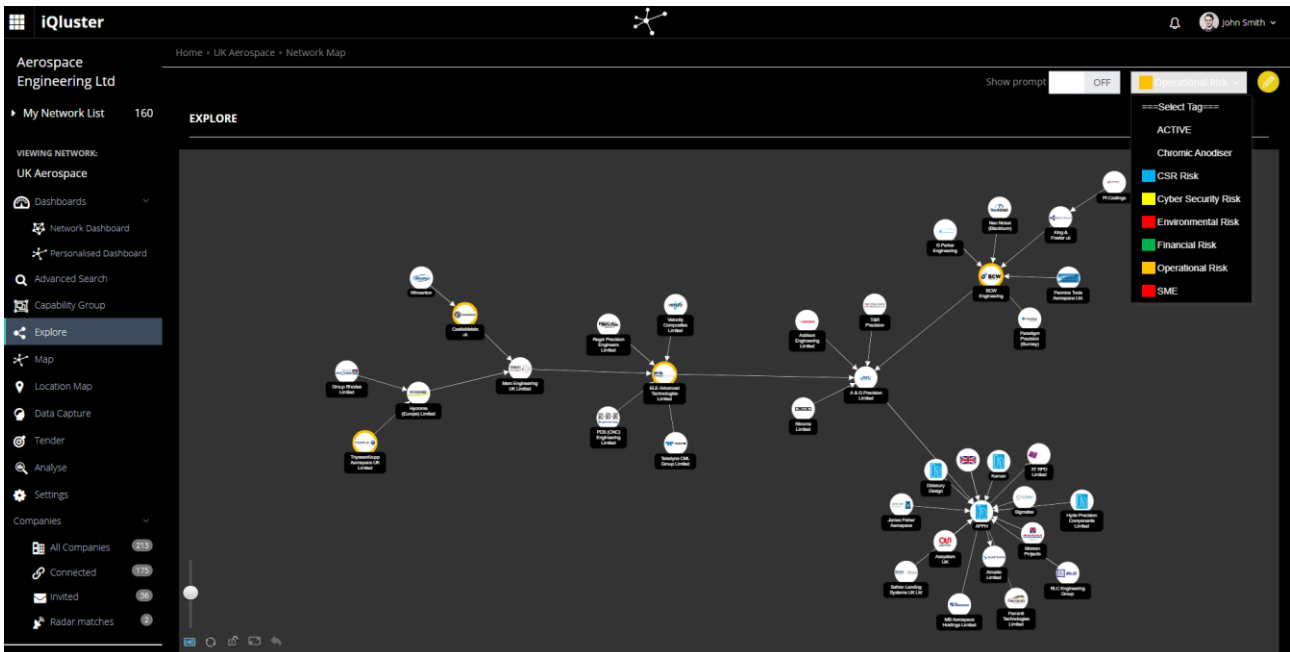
iQluster

John Smith

Aerospace Engineering Ltd

My Network List 160

VIEWING NETWORK:
UK Aerospace

Dashboards
Network Dashboard
Personalised Dashboard
Advanced Search
Capability Group
Explore
Map
Location Map
Data Capture
Tender
Analyse
Settings
Companies
All Companies 213
Connected 175
Invited 36
Radar matches 2

Home • UK Aerospace • Network Map

Show prompt OFF
Operational Risk
===Select Tag===
ACTIVE
Chromic Anodiser
CSR Risk
Cyber Security Risk
Environmental Risk
Financial Risk
Operational Risk
SME

EXPLORE

Westonbirt
Castlemetals uk
Group Rhodes Limited
Hycrome (Europe) Limited
ThyssenKrupp Aerospace UK Limited
Marc Engineering UK Limited
Regal Precision Engineers Limited
Velocity Composites Limited
ELE Advanced Technologies Limited
PDS (CNC) Engineering Limited
Teledyne CML Group Limited
Addison Engineering Limited
T&R Precision
A & G Precision Limited
Woome Limited
G Parker Engineering
Non Nickel (Blackburn)
King & Fowler uk
PI Castings
BCW Engineering
Pennine Tools Aerospace Ltd.
Paradigm Precision (Burnley)
Oldsbury Design
Kaman
3T RPD Limited
Sigmatex
Hyde Precision Components Limited
James Fisher Aerospace
APPH
Assystem UK
Morson Projects
Safran Landing Systems UK Ltd
Airedale Limited
RLC Engineering Group
MB Aerospace Holdings Limited
Ferranti Technologies Limited